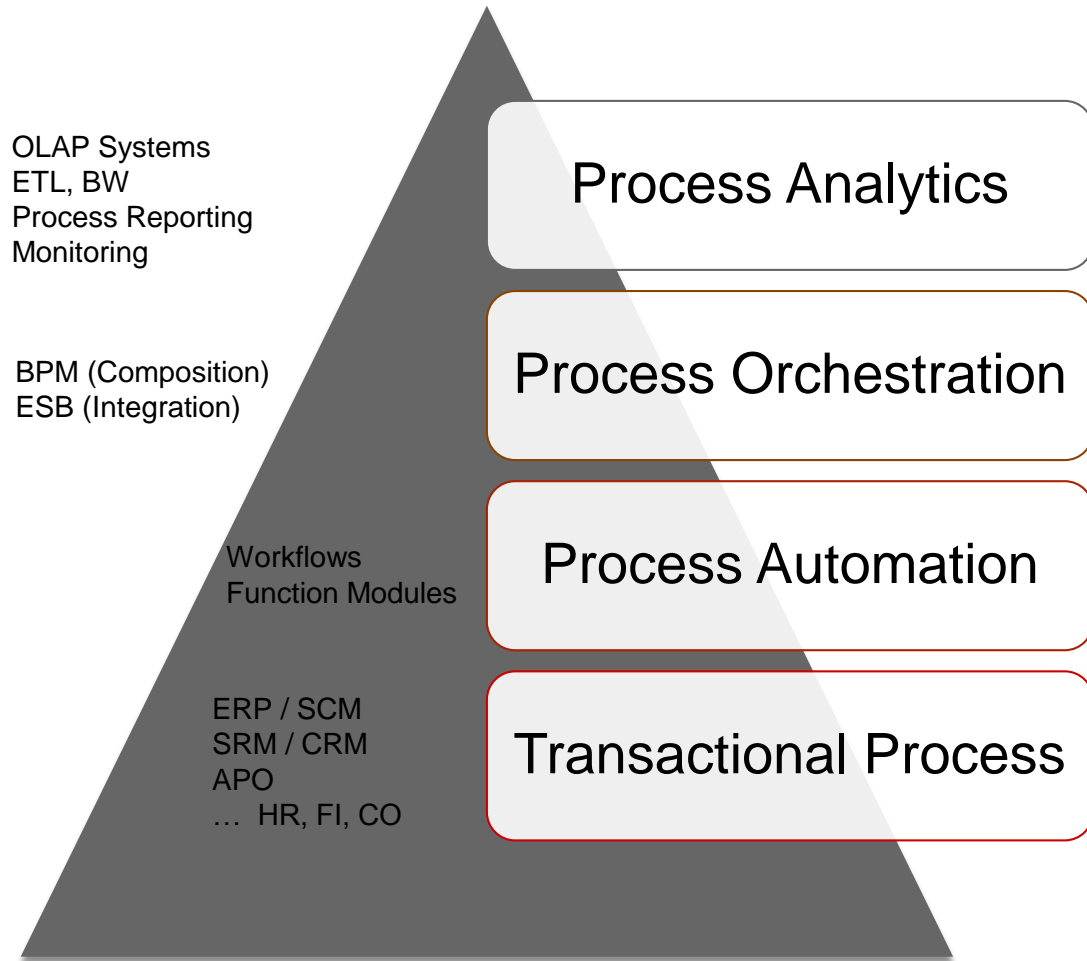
OLAP Systems
ETL, BW
Process Reporting
Monitoring

Process Analytics

BPM (Composition)
ESB (Integration)

Process Orchestration

Workflows
Function Modules

Process Automation

ERP / SCM
SRM / CRM
APO
… HR, FI, CO

Transactional Process